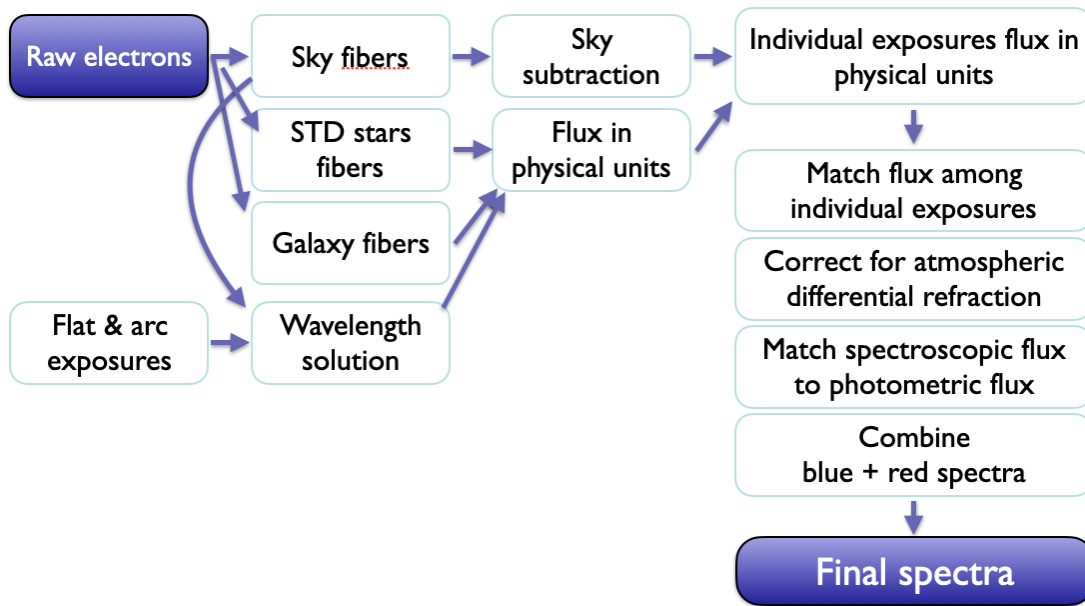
Raw electrons

Sky fibers

STD stars fibers

Galaxy fibers

Flat & arc exposures

Wavelength solution

Sky subtraction

Flux in physical units

Individual exposures flux in physical units

Match flux among individual exposures

Correct for atmospheric differential refraction

Match spectroscopic flux to photometric flux

Combine blue + red spectra

Final spectra